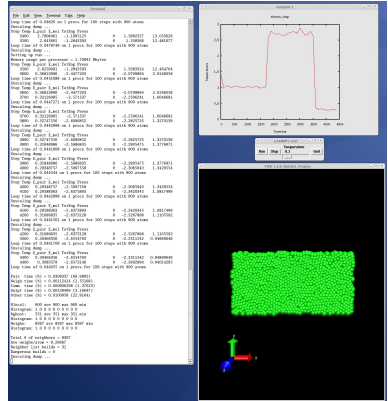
Terminal

File Edit View Terminal Tabs Help

Loop time of 0.44656 on 1 procs for 100 steps with 800 atoms

Unwrapping dump ...
Step Temp E_pair E_mol TotEng Press
3400 2.7969402 -1.1367127 0 1.5082337 13.033628
3500 2.4454485 -1.2843583 0 1.3440352 12.664577
Loop time of 0.487679 on 1 procs for 100 steps with 800 atoms

Unwrapping dump ...
Setting up run ...
Memory usage per processor = 1.70443 Mbytes
Step Temp E_pair E_mol TotEng Press
3500 2.4255051 -1.2843583 0 1.3393314 12.464764
3600 0.98813006 -2.4477203 0 -2.0798604 2.0144036
Loop time of 0.0431999 on 1 procs for 100 steps with 800 atoms

Unwrapping dump ...
Step Temp E_pair E_mol TotEng Press
3600 0.98813006 -2.4477203 0 -2.0798604 2.0144036
3700 0.32520987 -2.571337 0 -2.2508241 1.6044601
Loop time of 0.0441271 on 1 procs for 100 steps with 800 atoms

Unwrapping dump ...
Step Temp E_pair E_mol TotEng Press
3700 0.32520987 -2.571337 0 -2.2508241 1.6044601
3800 0.32537706 -2.6066652 0 -2.2625715 1.3270199
Loop time of 0.0440689 on 1 procs for 100 steps with 800 atoms

Unwrapping dump ...
Step Temp E_pair E_mol TotEng Press
3800 0.32537706 -2.6066652 0 -2.2625715 1.3270199
3900 0.31840866 -2.5866665 0 -2.2905475 1.3776671
Loop time of 0.0443156 on 1 procs for 100 steps with 800 atoms

Unwrapping dump ...
Step Temp E_pair E_mol TotEng Press
3900 0.31840866 -2.5866665 0 -2.2905475 1.3776671
4000 0.29367888 -2.5807158 0 -2.3043643 1.3429554
Loop time of 0.0441644 on 1 procs for 100 steps with 800 atoms

Unwrapping dump ...
Step Temp E_pair E_mol TotEng Press
4000 0.29367888 -2.5807158 0 -2.3043643 1.3429554
4100 0.28308383 -2.6073868 0 -2.2424643 1.0817469
Loop time of 0.0442998 on 1 procs for 100 steps with 800 atoms

Unwrapping dump ...
Step Temp E_pair E_mol TotEng Press
4100 0.28308383 -2.6073868 0 -2.2424643 1.0817469
4200 0.32866203 -2.6573128 0 -2.3282068 1.1335302
Loop time of 0.0441303 on 1 procs for 100 steps with 800 atoms

Unwrapping dump ...
Step Temp E_pair E_mol TotEng Press
4200 0.32866203 -2.6573128 0 -2.3282068 1.1335302
4300 0.30469356 -2.6534788 0 -2.3512442 0.94669640
Loop time of 0.0441726 on 1 procs for 100 steps with 800 atoms

Unwrapping dump ...
Step Temp E_pair E_mol TotEng Press
4300 0.30469356 -2.6534788 0 -2.3512442 0.94669640
4400 0.30831179 -2.6573146 0 -2.3269954 0.94514205
Loop time of 0.044855 on 1 procs for 100 steps with 800 atoms

Pair time (%) = 0.0306937 (68.0502)
Bond time (%) = 0.00121414 (2.70185)
Comm time (%) = 0.000998286 (2.22121)
Outpt time (%) = 0.00104989 (3.38047)
Other time (%) = 0.0109958 (22.3634)

Nlocal: 800 ave 800 max 800 min
Histogram: 1 0 0 0 0 0 0 0 0 0
Nghost: 251 ave 251 max 251 min
Histogram: 1 0 0 0 0 0 0 0 0 0
Neighs: 8397 ave 8397 max 8397 min
Histogram: 1 0 0 0 0 0 0 0 0 0

Total # of neighbors = 8397
Ave neighs/atom = 10.4962
Neighbor list builds = 32
Dangerous builds = 0
Unwrapping dump ...

Graphs 1
thermo_temp
Temperature
Timestep

Temperature
Run Step 4.3
VMD 1.8.6 OpenGL Display